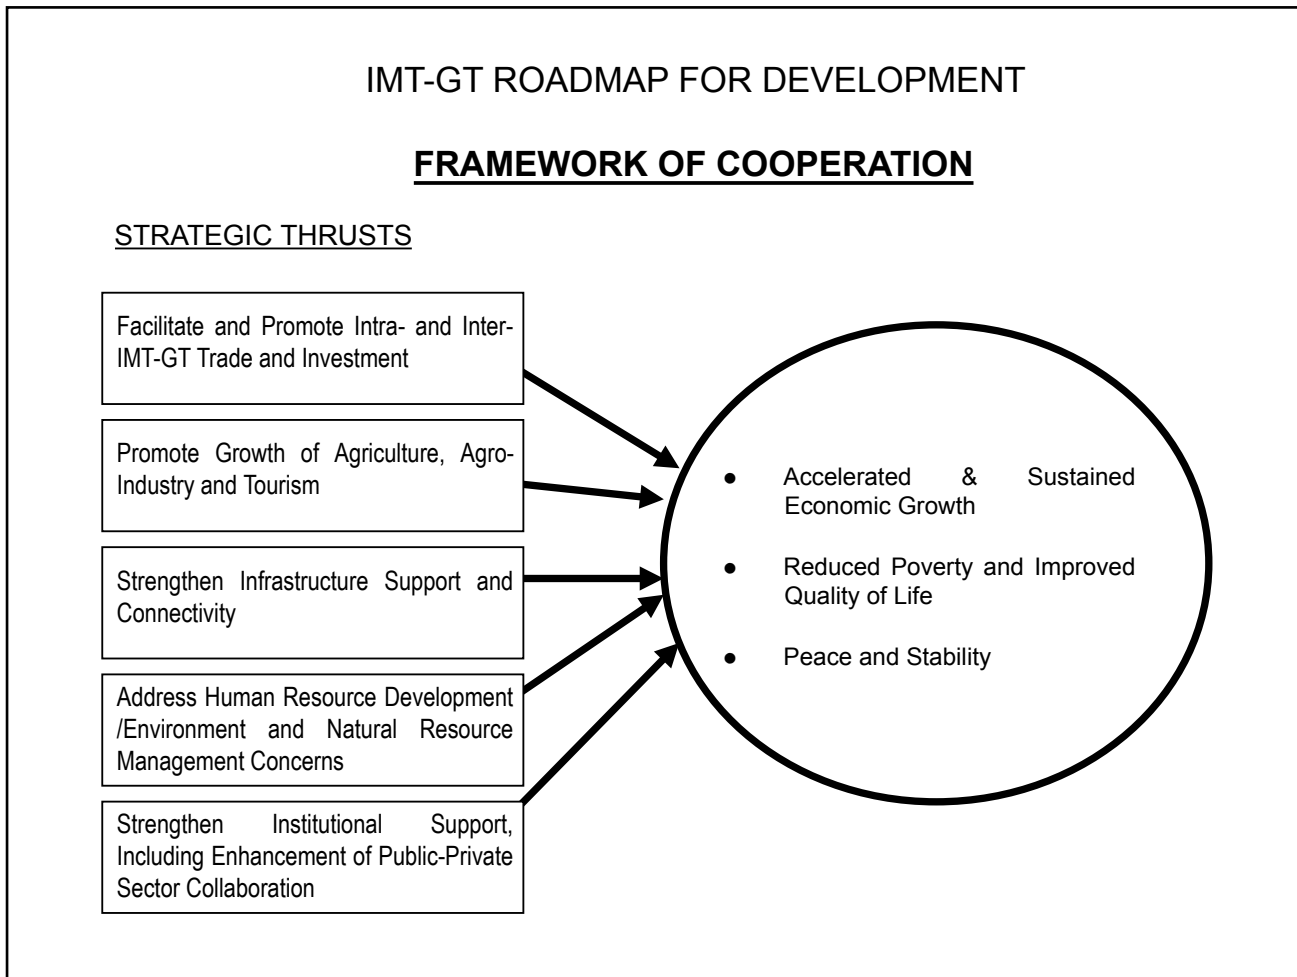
IMT-GT ROADMAP FOR DEVELOPMENT

FRAMEWORK OF COOPERATION

STRATEGIC THRUSTS

Facilitate and Promote Intra- and Inter-IMT-GT Trade and Investment

Promote Growth of Agriculture, Agro-Industry and Tourism

Strengthen Infrastructure Support and Connectivity

Address Human Resource Development /Environment and Natural Resource Management Concerns

Strengthen Institutional Support, Including Enhancement of Public-Private Sector Collaboration

● Accelerated & Sustained Economic Growth

● Reduced Poverty and Improved Quality of Life

● Peace and Stability